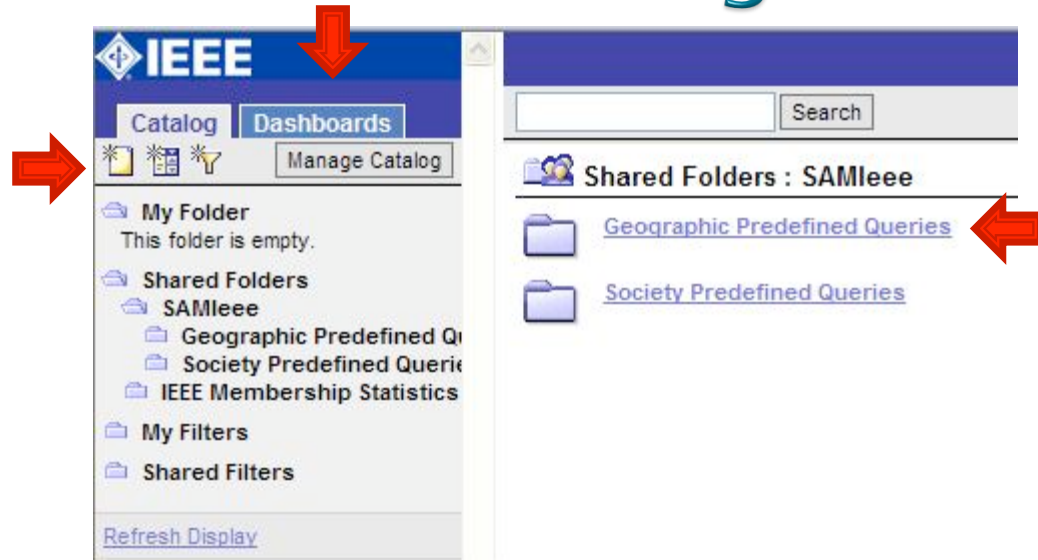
IEEE

Catalog Dashboards

Manage Catalog

My Folder
This folder is empty.

Shared Folders
SAMIeee
Geographic Predefined Q
Society Predefined Querie
IEEE Membership Statistics

My Filters

Shared Filters

Refresh Display

Search

Shared Folders : SAMIeee

Geographic Predefined Queries

Society Predefined Queries